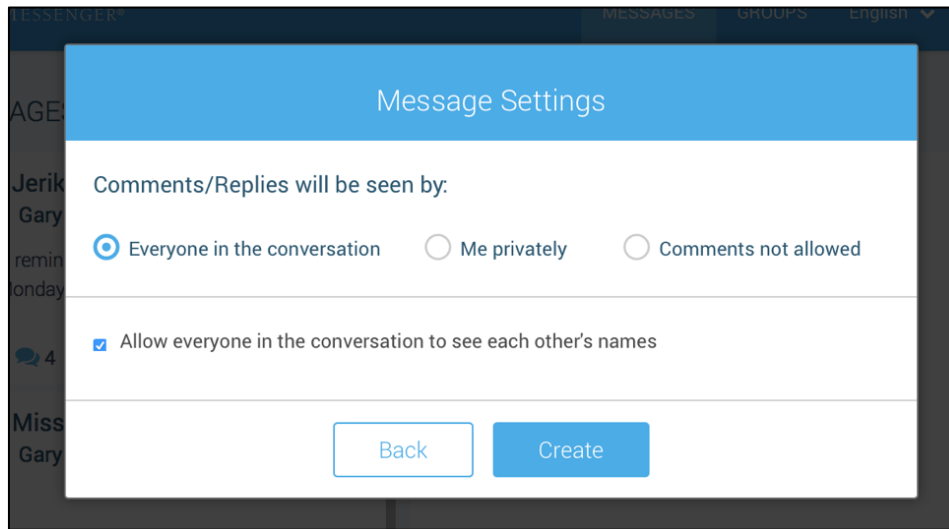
ESSENGER®

MESSAGES GROUPS English

AGE

Jerik
Gary
remin
londay

4

Miss
Gary

Message Settings

Comments/Replies will be seen by:

Everyone in the conversation

Me privately

Comments not allowed

Allow everyone in the conversation to see each other's names

Back

Create